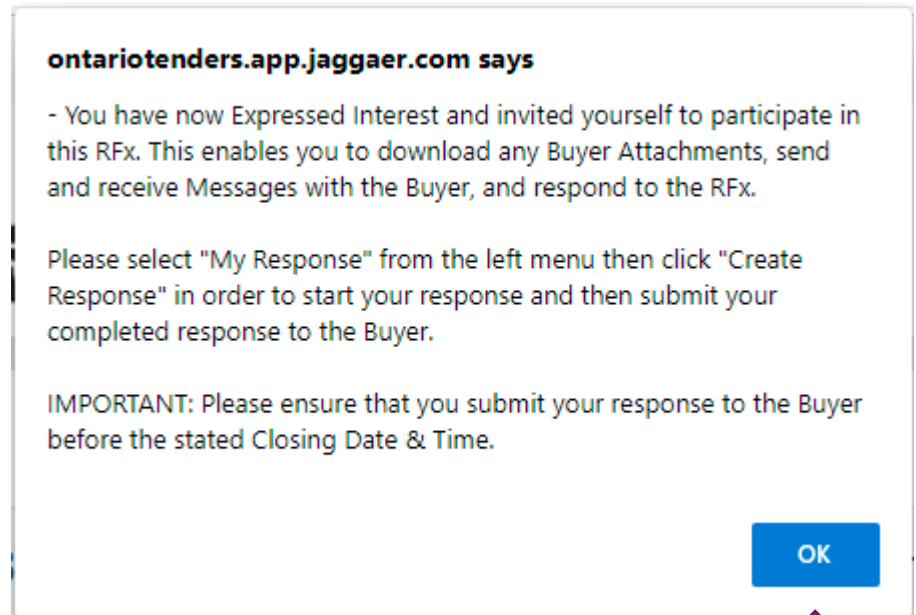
ontariotenders.app.jaggaer.com says

- You have now Expressed Interest and invited yourself to participate in this RFx. This enables you to download any Buyer Attachments, send and receive Messages with the Buyer, and respond to the RFx.

Please select "My Response" from the left menu then click "Create Response" in order to start your response and then submit your completed response to the Buyer.

IMPORTANT: Please ensure that you submit your response to the Buyer before the stated Closing Date & Time.

OK